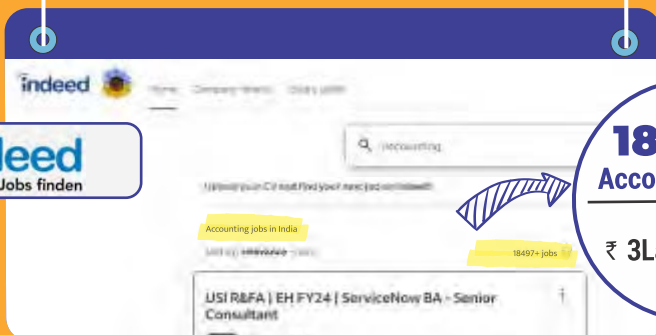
deed
Jobs finden

indeed

Home Company reviews Salary guide

accounting

Upload your CV and find your next job on Indeed

Accounting jobs in India

18497+ jobs

USI R&FA | EH FY24 | ServiceNow BA - Senior Consultant

18
Acco

₹ 3L